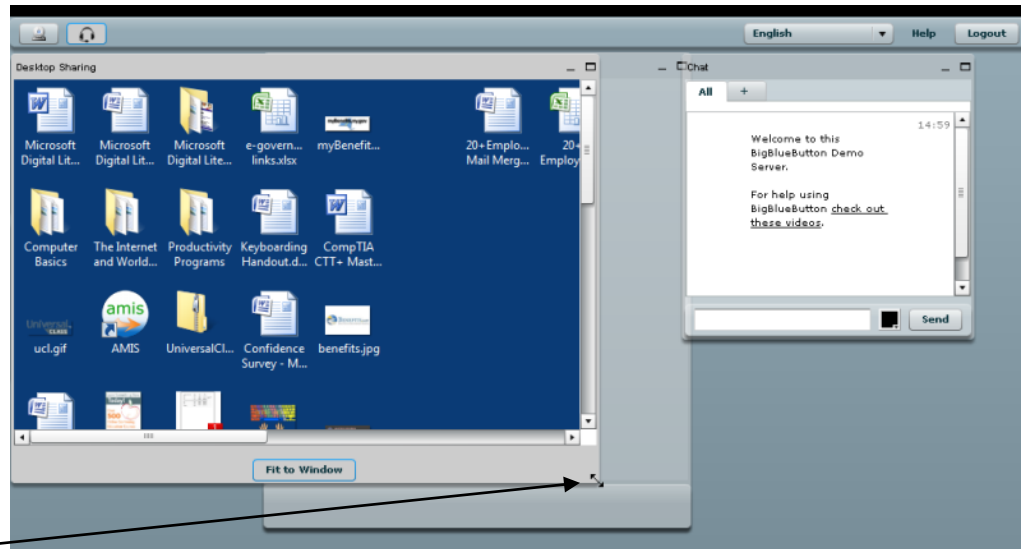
English
Help
Logout

Desktop Sharing

Microsoft Digital Lit...
Microsoft Digital Lit...
Microsoft Digital Lite...
e-govern... links.xlsx
myBenefit...
20+Emplo... Mail Merg...
20+ Employ

Computer Basics
The Internet and World...
Productivity Programs
Keyboarding Handout.d...
CompTIA CTT+ Mast...

ucl.gif
amis
AMIS
UniversalCl...
Confidence Survey - M...
benefits.jpg

Fit to Window

Chat
All
+
14:59
Welcome to this BigBlueButton Demo Server.

For help using BigBlueButton check out these videos.

Send